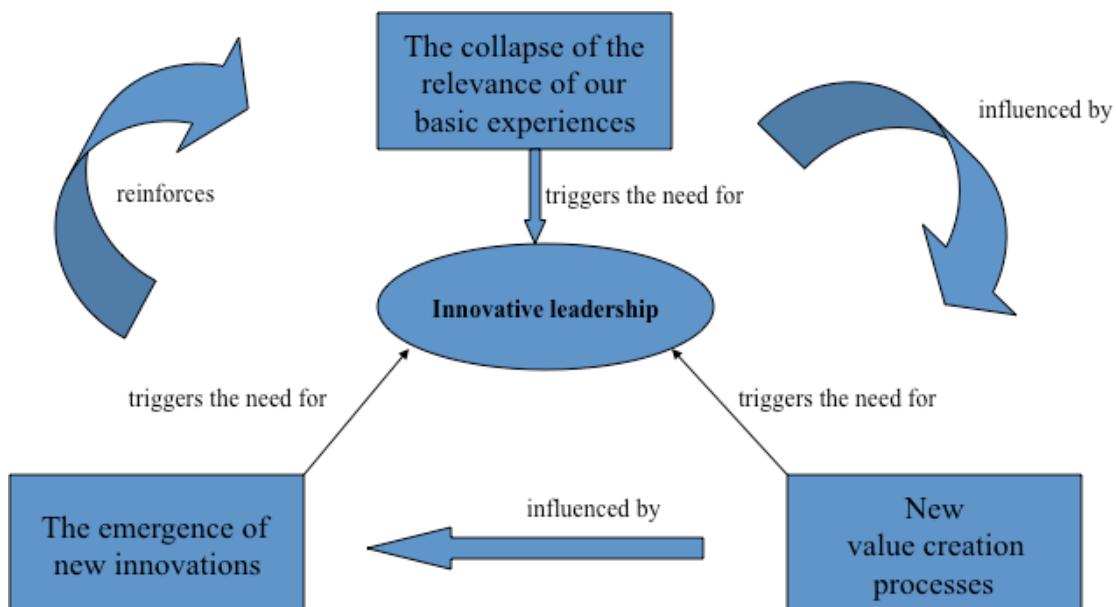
The collapse of the relevance of our basic experiences

influenced by

reinforces

triggers the need for

Innovative leadership

triggers the need for

triggers the need for

influenced by

The emergence of new innovations

New value creation processes